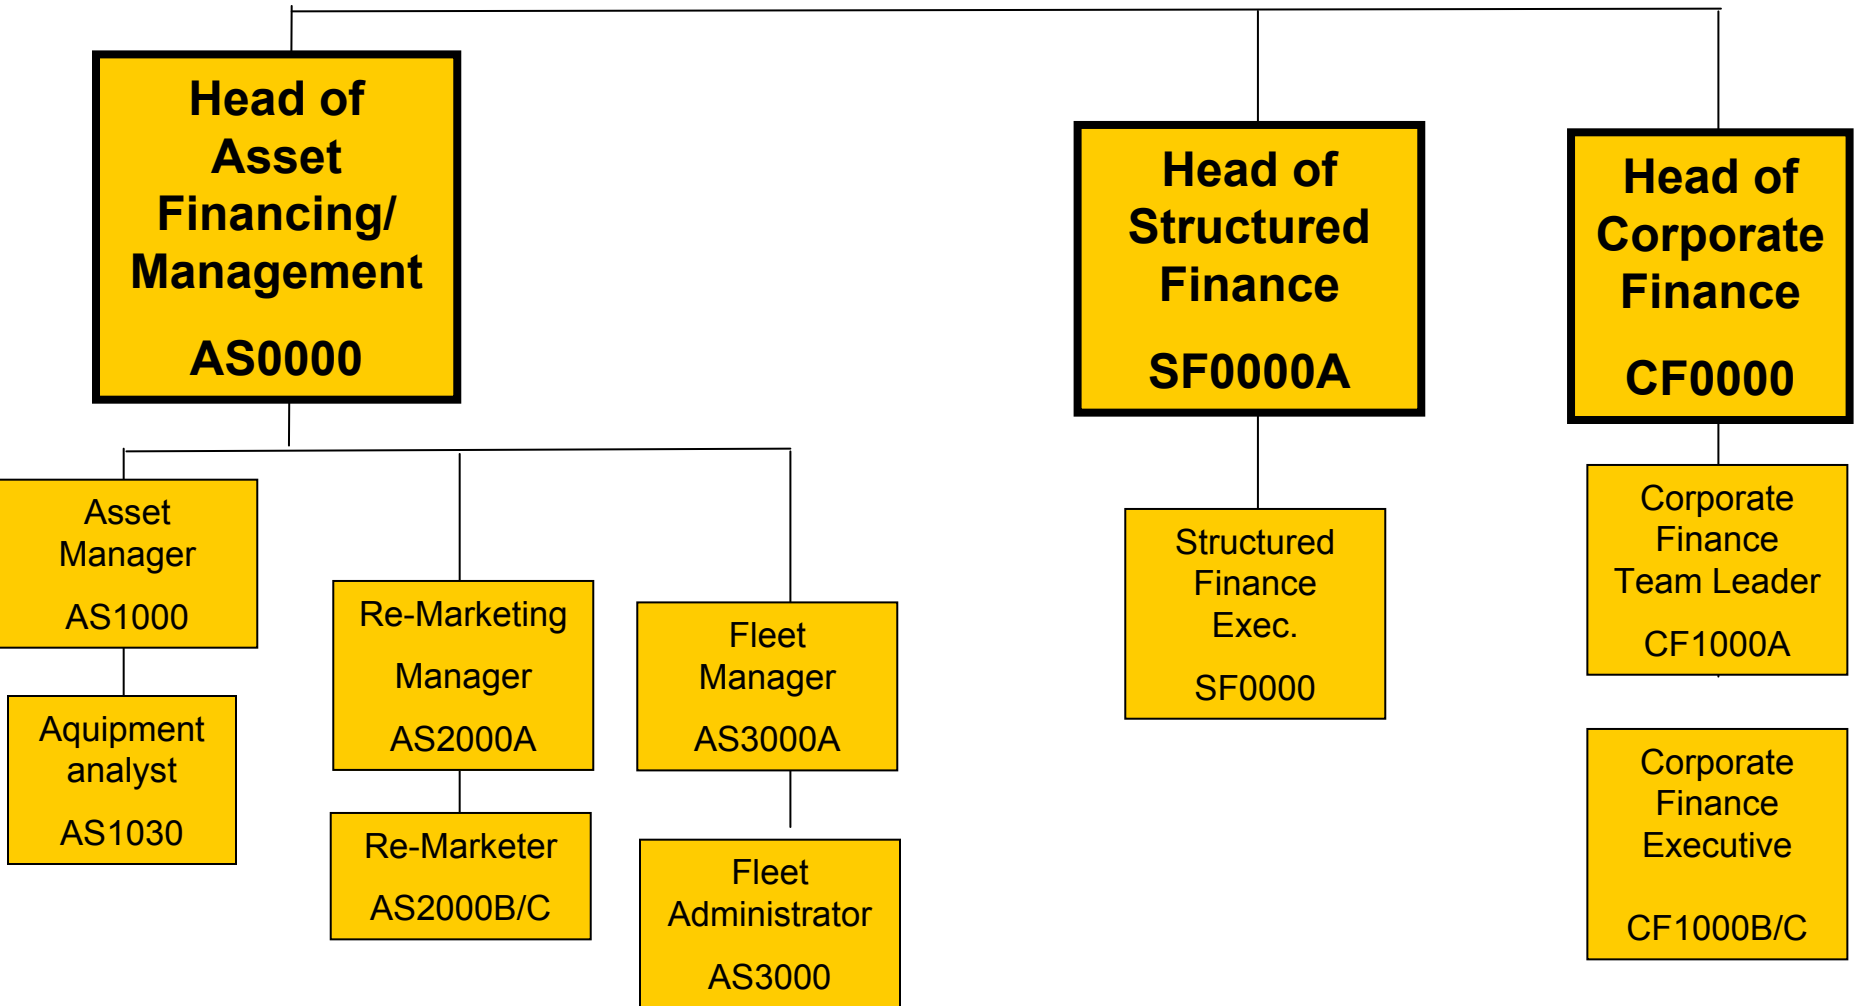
Head of Asset Financing/ Management

AS0000

Head of Structured Finance

SF0000A

Head of Corporate Finance

CF0000

Asset Manager

AS1000

Aquipment analyst

AS1030

Re-Marketing Manager

AS2000A

Re-Marketer

AS2000B/C

Fleet Manager

AS3000A

Fleet Administrator

AS3000

Structured Finance Exec.

SF0000

Corporate Finance Team Leader

CF1000A

Corporate Finance Executive

CF1000B/C